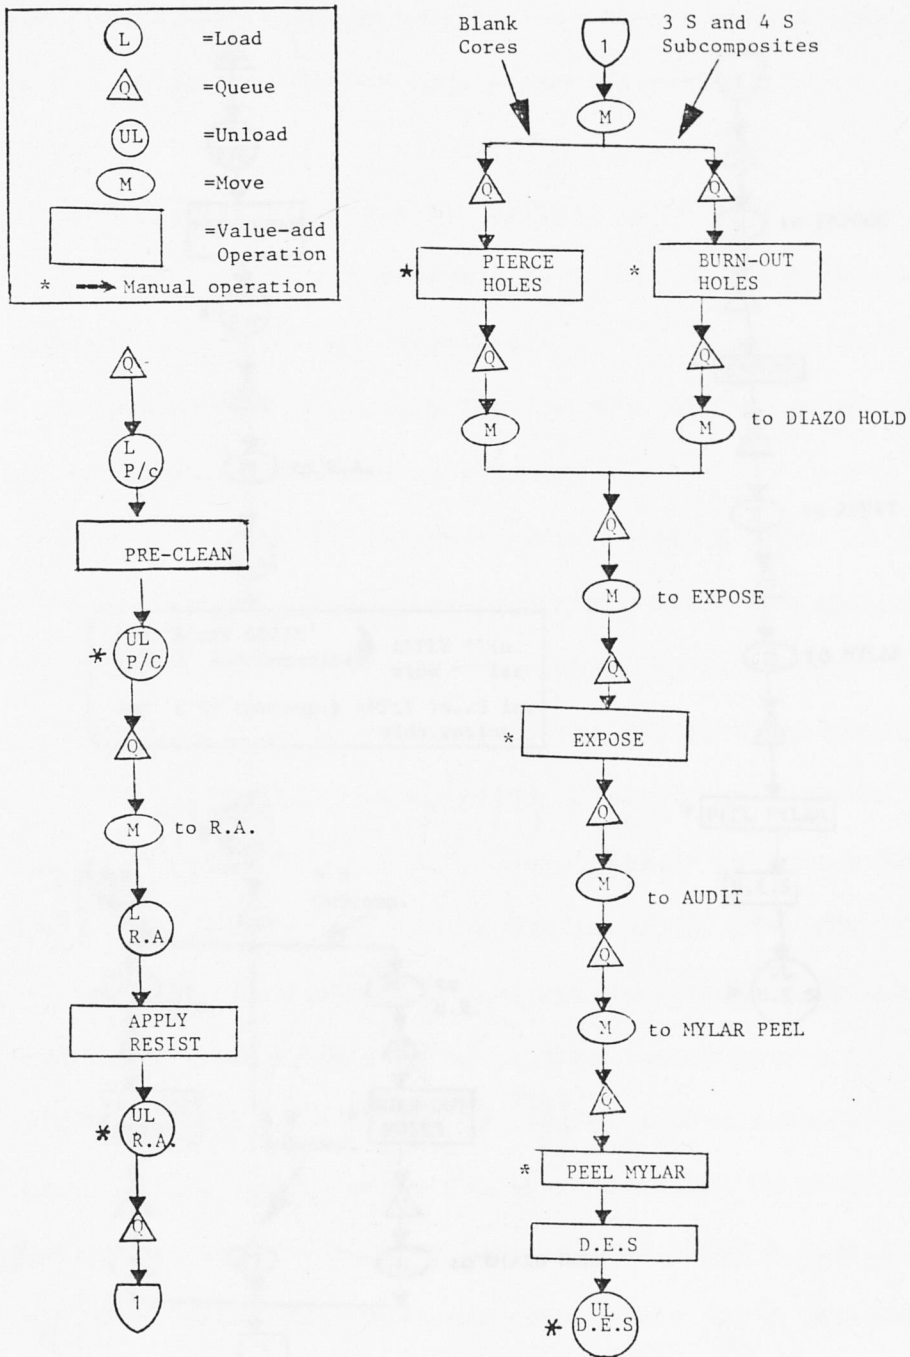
L =Load
Q =Queue
UL =Unload
M =Move
=Value-add Operation
* → Manual operation

Q
L P/c
PRE-CLEAN
* UL P/C
Q
M to R.A.
L R.A
APPLY RESIST
* UL R.A.
Q
1

Blank Cores
1
3 S and 4 S Subcomposites
M
Q
Q
* PIERCE HOLES
* BURN-OUT HOLES
Q
Q
M
M to DIAZO HOLD
Q
M to EXPOSE
Q
* EXPOSE
Q
M to AUDIT
Q
M to MYLAR PEEL
Q
* PEEL MYLAR
D.E.S
* UL D.E.S